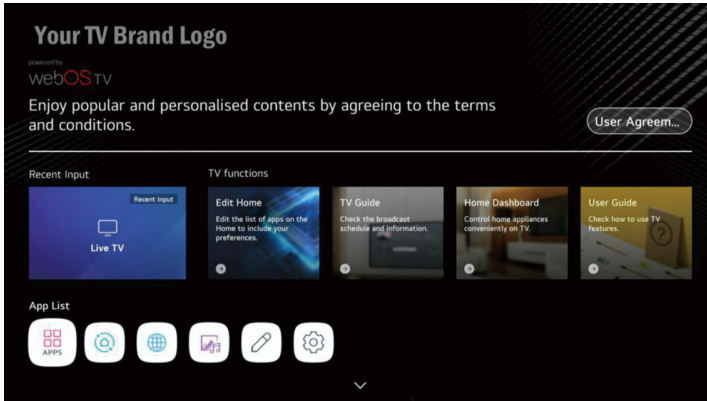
Your TV Brand Logo

powered by
webOS TV

Enjoy popular and personalised contents by agreeing to the terms and conditions.

User Agreem...

Recent Input

Recent Input

Live TV

TV functions

Edit Home

Edit the list of apps on the Home to include your preferences.

TV Guide

Check the broadcast schedule and information.

Home Dashboard

Control home appliances conveniently on TV.

User Guide

Check how to use TV features.

App List

APPS